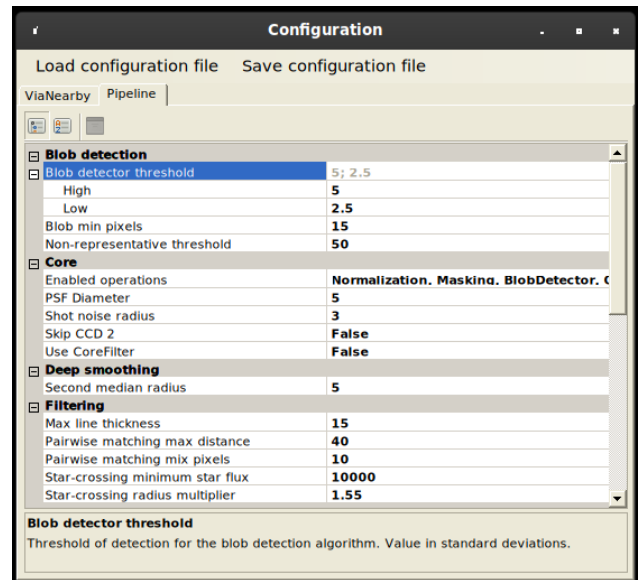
Configuration

Load configuration file   Save configuration file

ViaNearby   Pipeline

| | |
|---|---|
| Blob detection | |
| Blob detector threshold | 5; 2.5 |
| High | 5 |
| Low | 2.5 |
| Blob min pixels | 15 |
| Non-representative threshold | 50 |
| Core | |
| Enabled operations | Normalization, Masking, BlobDetector, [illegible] |
| PSF Diameter | 5 |
| Shot noise radius | 3 |
| Skip CCD 2 | False |
| Use CoreFilter | False |
| Deep smoothing | |
| Second median radius | 5 |
| Filtering | |
| Max line thickness | 15 |
| Pairwise matching max distance | 40 |
| Pairwise matching mix pixels | 10 |
| Star-crossing minimum star flux | 10000 |
| Star-crossing radius multiplier | 1.55 |

Blob detector threshold
Threshold of detection for the blob detection algorithm. Value in standard deviations.